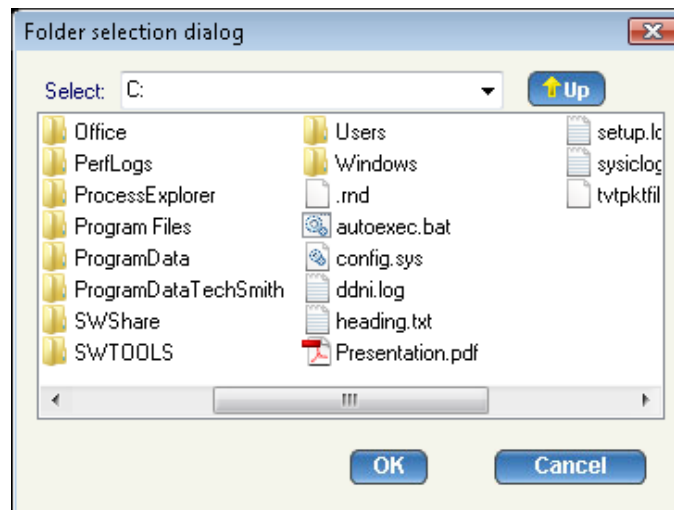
Folder selection dialog

Select: C:

Up

Office
PerfLogs
ProcessExplorer
Program Files
ProgramData
ProgramDataTechSmith
SWShare
SWTOOLS

Users
Windows
.rnd
autoexec.bat
config.sys
ddni.log
heading.txt
Presentation.pdf

setup.lo
sysiclog
tvtpktfil

OK
Cancel